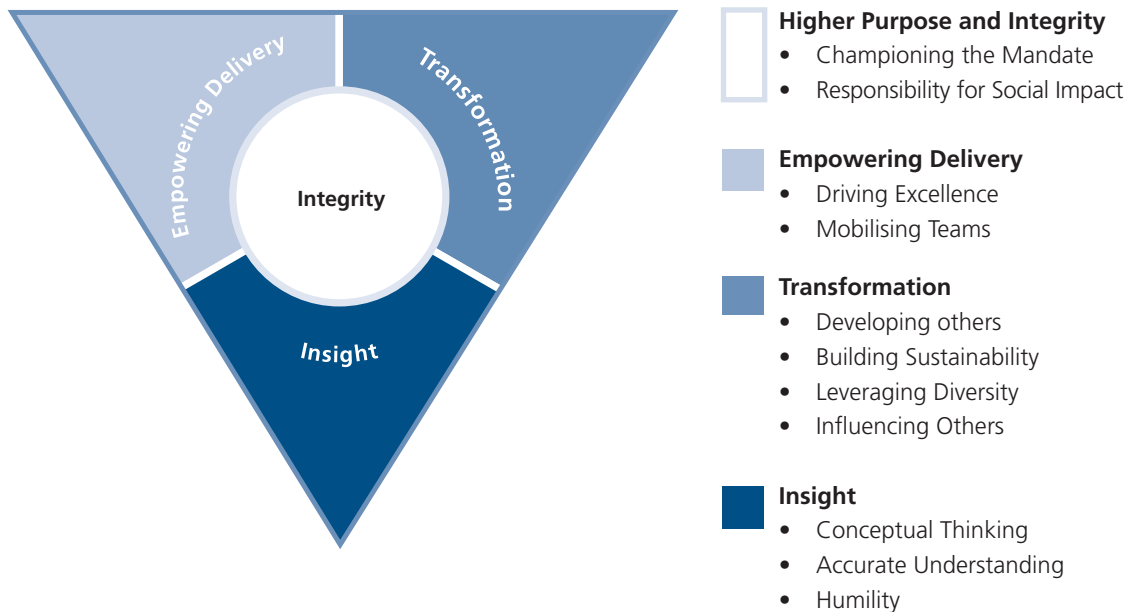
Empowering Delivery

Transformation

Integrity

Insight

Higher Purpose and Integrity
- Championing the Mandate
- Responsibility for Social Impact

Empowering Delivery
- Driving Excellence
- Mobilising Teams

Transformation
- Developing others
- Building Sustainability
- Leveraging Diversity
- Influencing Others

Insight
- Conceptual Thinking
- Accurate Understanding
- Humility